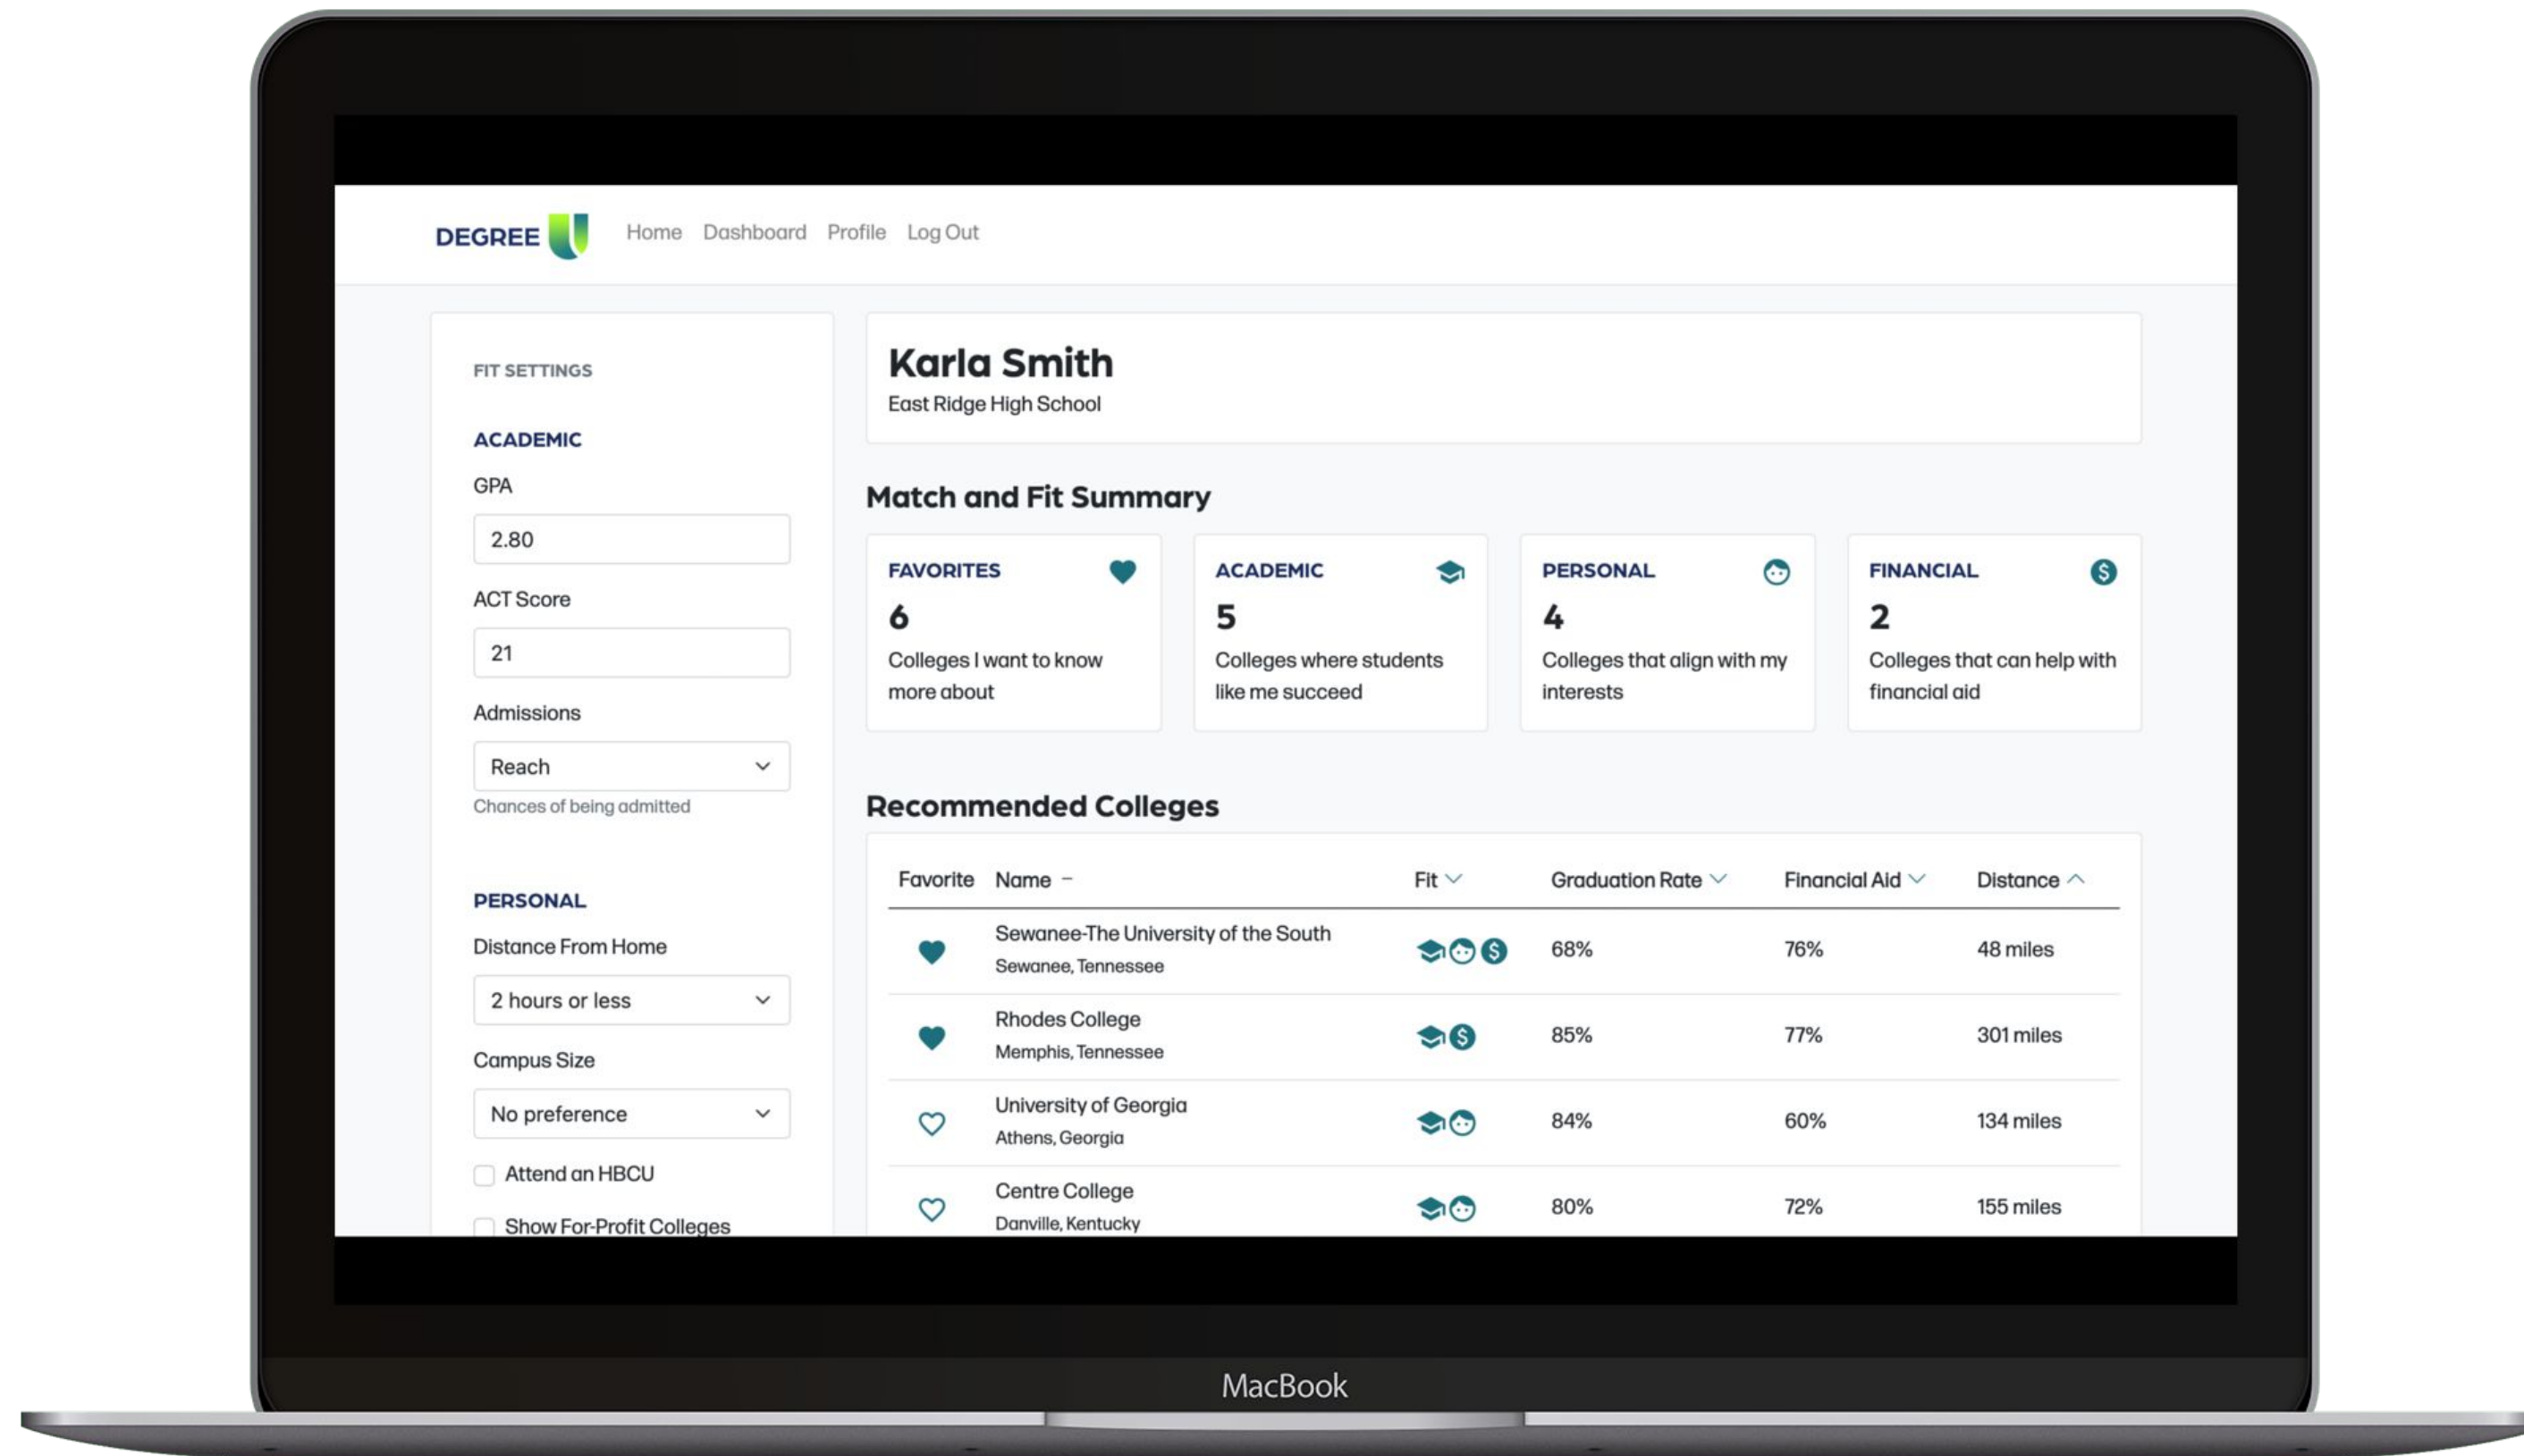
DEGREE U Home Dashboard Profile Log Out

FIT SETTINGS

ACADEMIC

GPA

2.80

ACT Score

21

Admissions

Reach

Chances of being admitted

PERSONAL

Distance From Home

2 hours or less

Campus Size

No preference

Attend an HBCU

Show For-Profit Colleges

Karla Smith

East Ridge High School

Match and Fit Summary

FAVORITES

6

Colleges I want to know more about

ACADEMIC

5

Colleges where students like me succeed

PERSONAL

4

Colleges that align with my interests

FINANCIAL

2

Colleges that can help with financial aid

Recommended Colleges

| Favorite | Name – | Fit | Graduation Rate | Financial Aid | Distance |
|---|---|---|---|---|---|
| | Sewanee-The University of the South Sewanee, Tennessee | | 68% | 76% | 48 miles |
| | Rhodes College Memphis, Tennessee | | 85% | 77% | 301 miles |
| | University of Georgia Athens, Georgia | | 84% | 60% | 134 miles |
| | Centre College Danville, Kentucky | | 80% | 72% | 155 miles |

MacBook